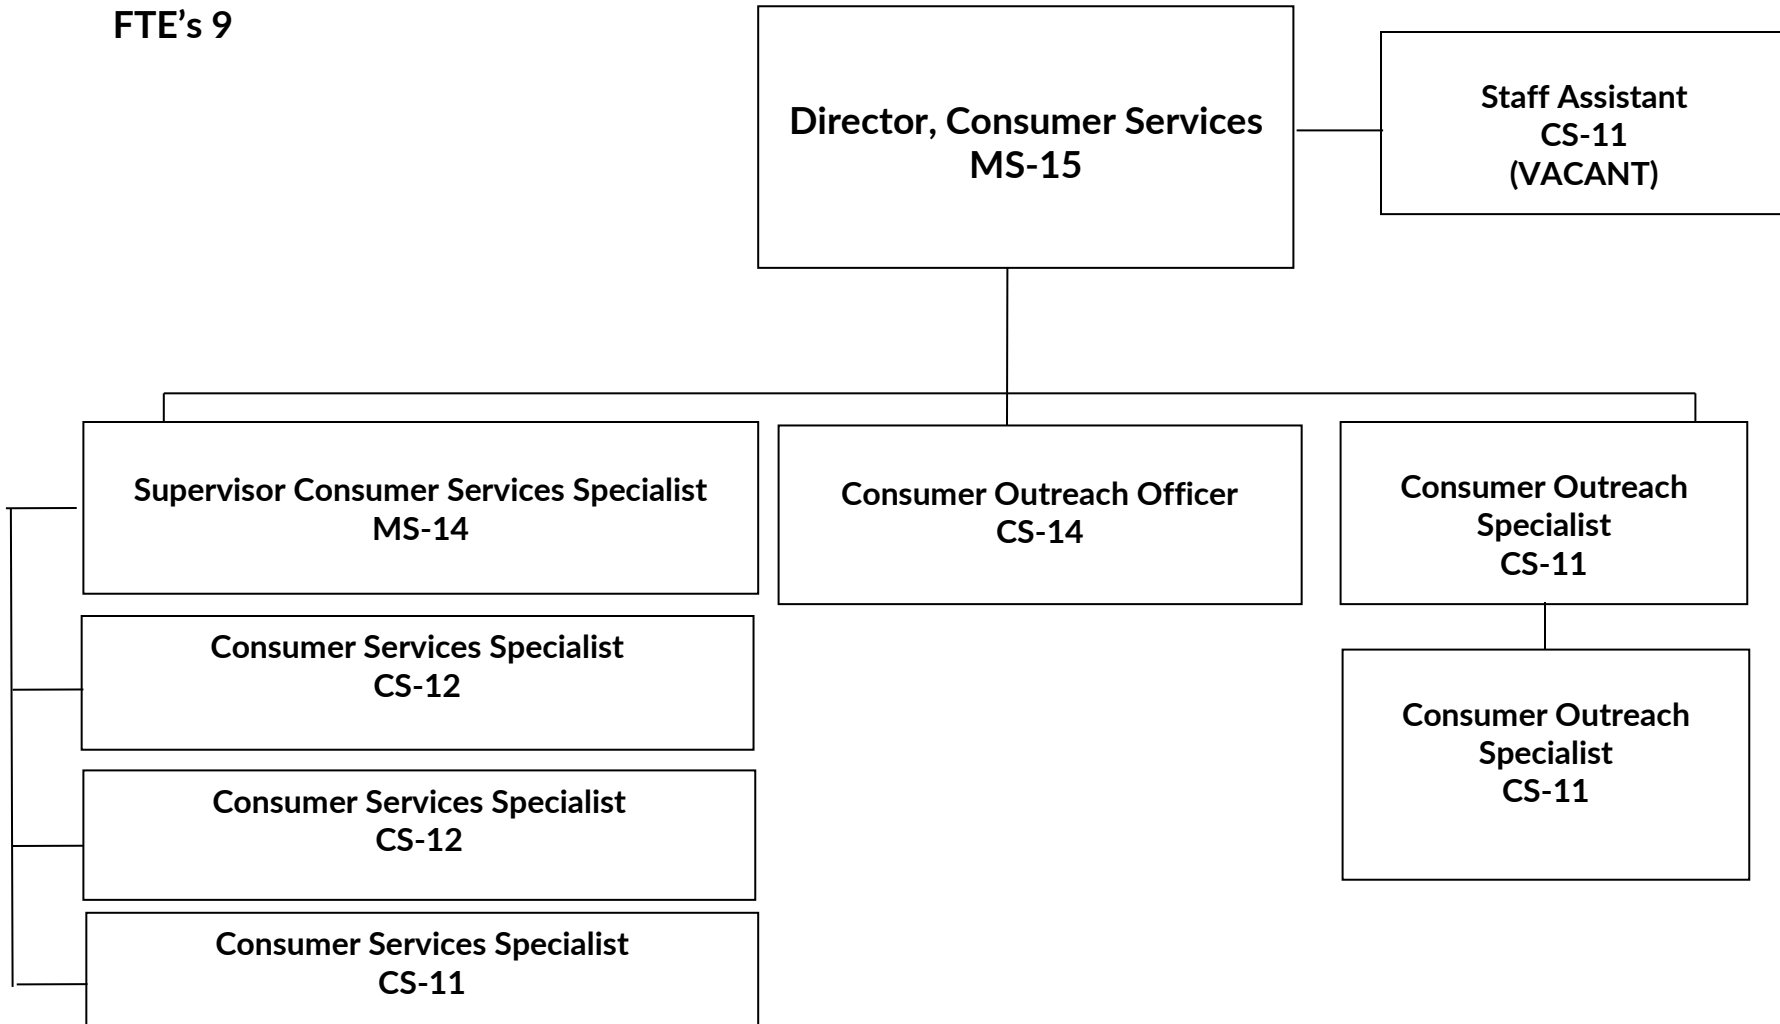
FTE's 9

Director, Consumer Services
MS-15

Staff Assistant
CS-11
(VACANT)

Supervisor Consumer Services Specialist
MS-14

Consumer Outreach Officer
CS-14

Consumer Outreach Specialist
CS-11

Consumer Services Specialist
CS-12

Consumer Services Specialist
CS-12

Consumer Services Specialist
CS-11

Consumer Outreach Specialist
CS-11